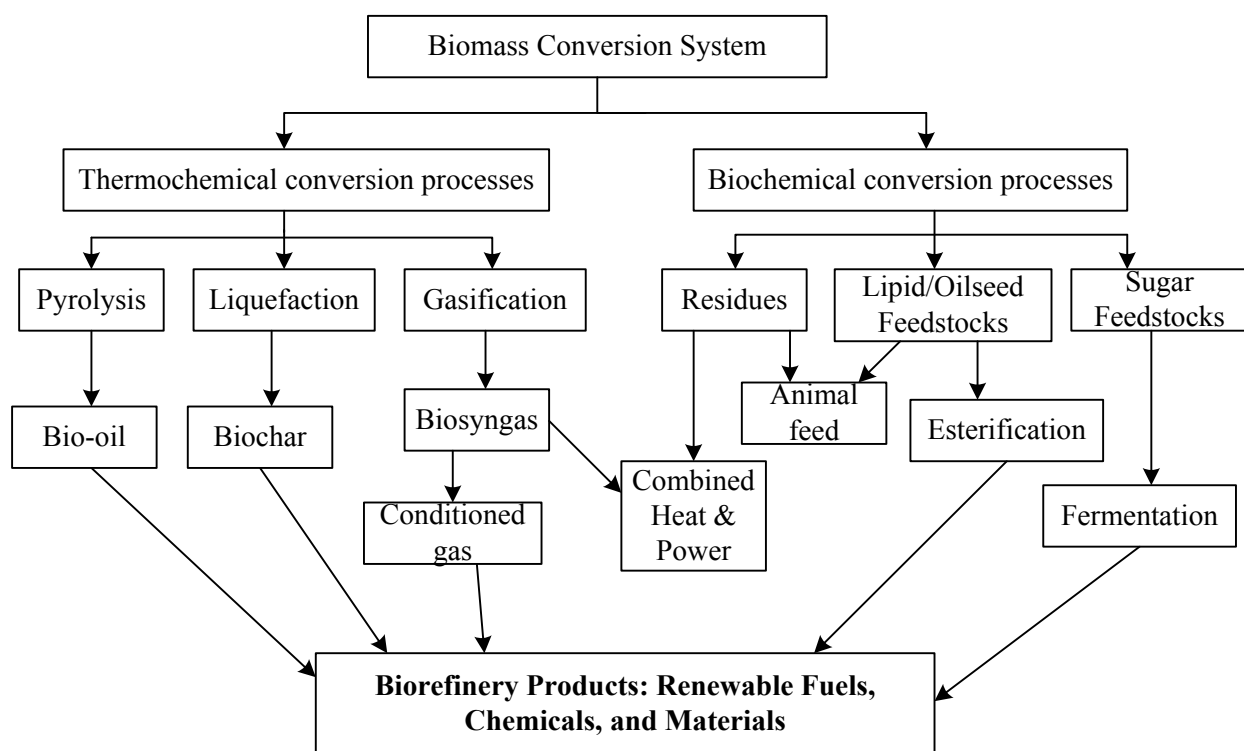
Biomass Conversion System

Thermochemical conversion processes

Biochemical conversion processes

Pyrolysis

Liquefaction

Gasification

Residues

Lipid/Oilseed Feedstocks

Sugar Feedstocks

Bio-oil

Biochar

Biosyngas

Animal feed

Esterification

Conditioned gas

Combined Heat & Power

Fermentation

**Biorefinery Products: Renewable Fuels, Chemicals, and Materials**